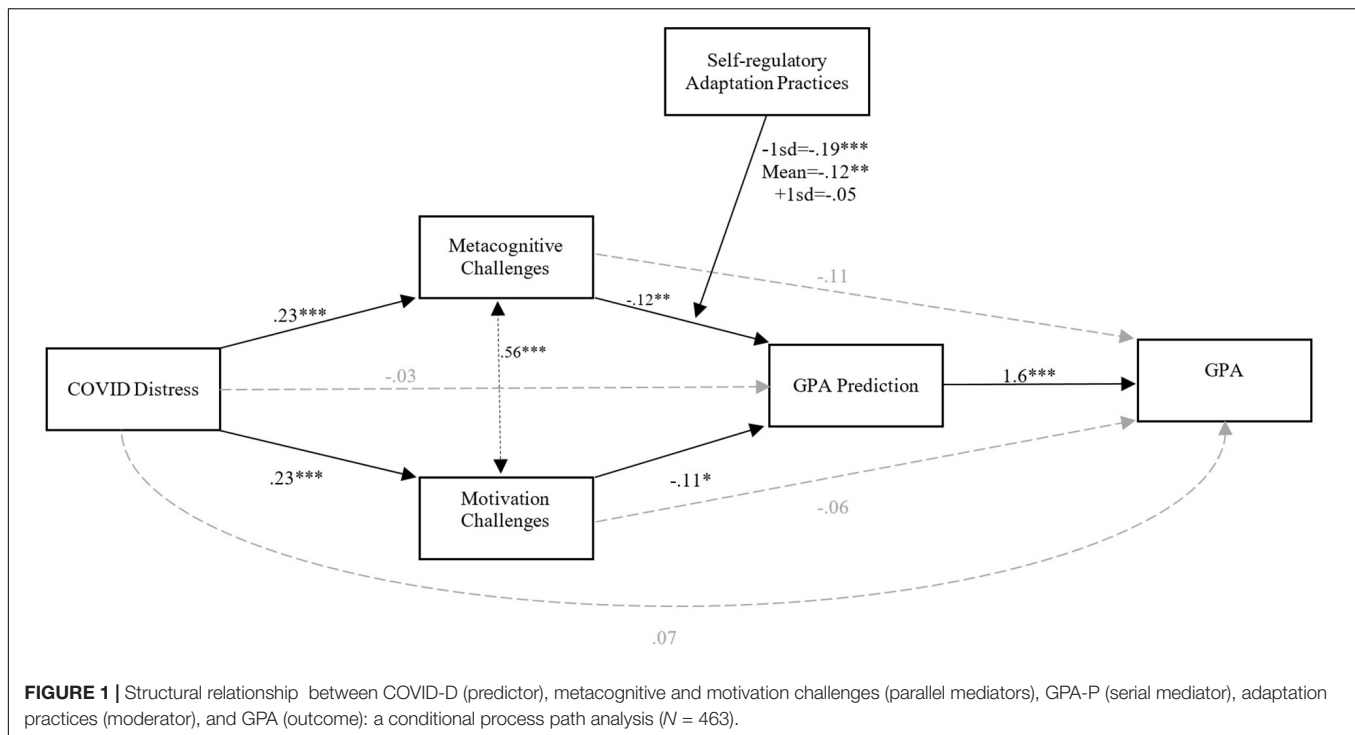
Self-regulatory Adaptation Practices

-1sd=-.19***
Mean=-.12**
+1sd=-.05

Metacognitive Challenges

-.11

.23***

-.12**

.56***

COVID Distress

-.03

GPA Prediction

1.6***

GPA

.23***

-.11*

Motivation Challenges

-.06

.07

**FIGURE 1 |** Structural relationship between COVID-D (predictor), metacognitive and motivation challenges (parallel mediators), GPA-P (serial mediator), adaptation practices (moderator), and GPA (outcome): a conditional process path analysis ($N$ = 463).